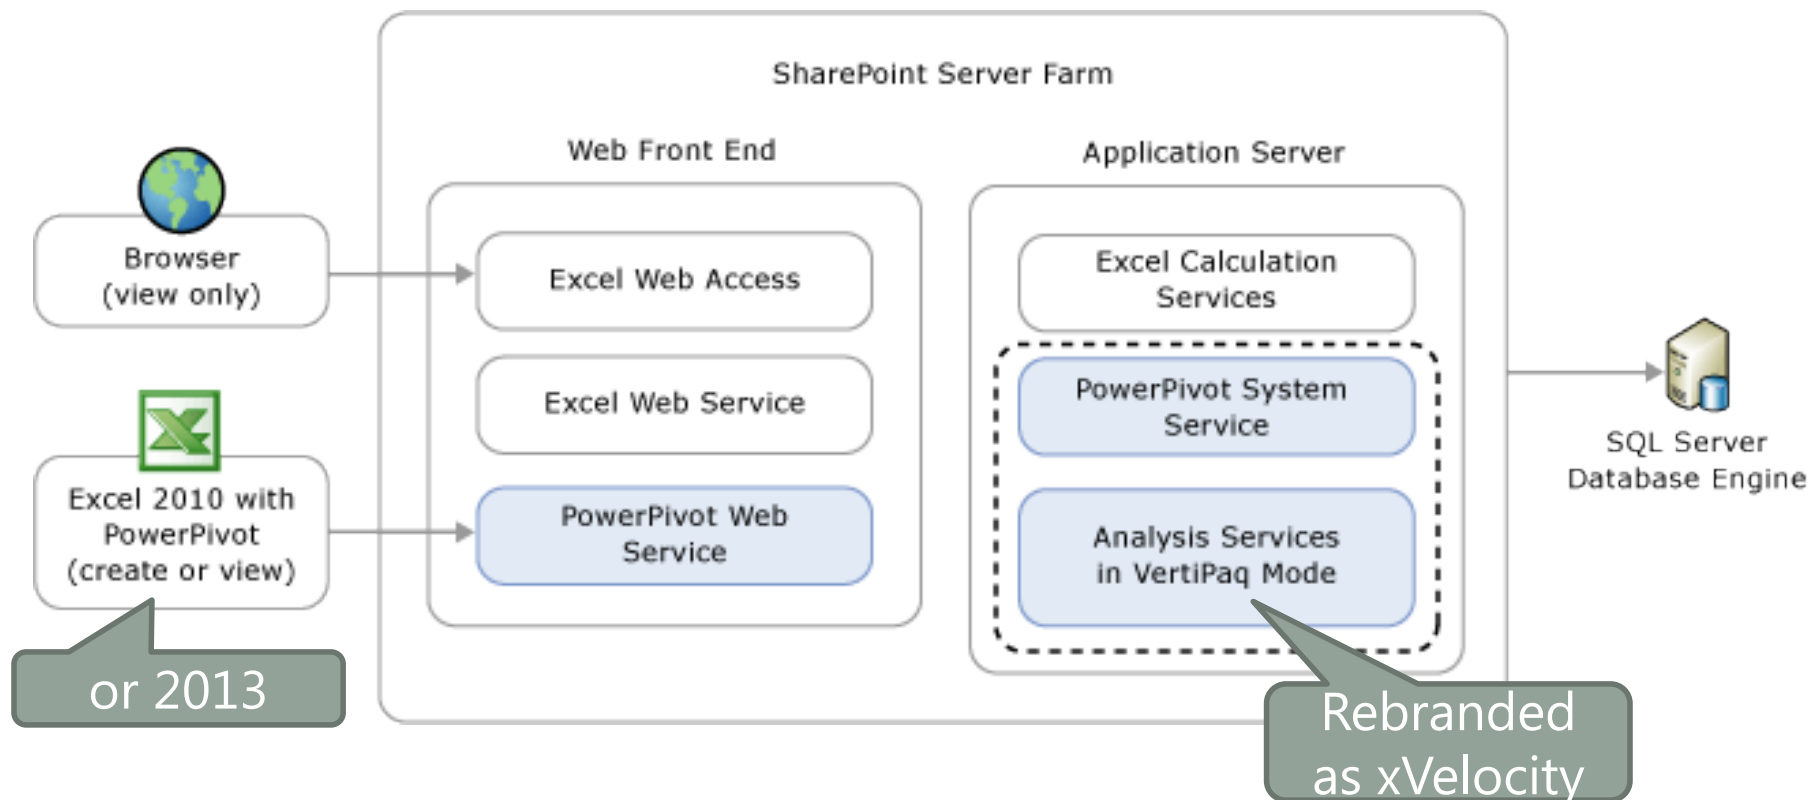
SharePoint Server Farm

Web Front End

Application Server

Browser (view only)

Excel Web Access

Excel Calculation Services

Excel Web Service

PowerPivot System Service

Excel 2010 with PowerPivot (create or view)

PowerPivot Web Service

Analysis Services in VertiPaq Mode

SQL Server Database Engine

or 2013

Rebranded as xVelocity